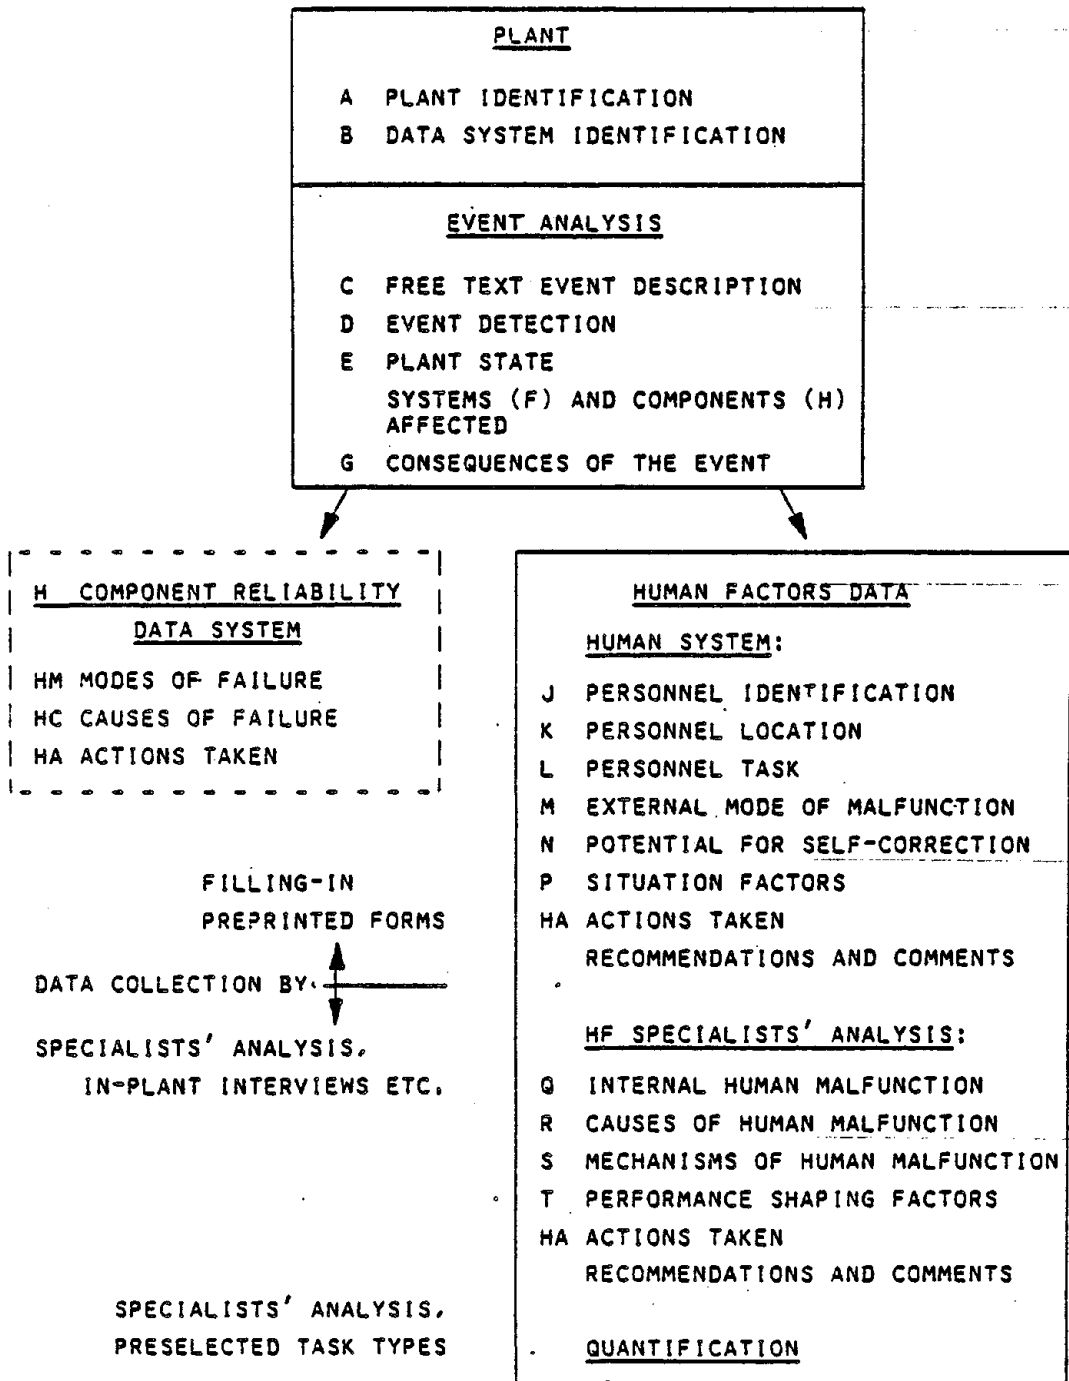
PLANT

A PLANT IDENTIFICATION
B DATA SYSTEM IDENTIFICATION

EVENT ANALYSIS

C FREE TEXT EVENT DESCRIPTION
D EVENT DETECTION
E PLANT STATE
SYSTEMS (F) AND COMPONENTS (H) AFFECTED
G CONSEQUENCES OF THE EVENT

H COMPONENT RELIABILITY DATA SYSTEM

HM MODES OF FAILURE
HC CAUSES OF FAILURE
HA ACTIONS TAKEN

FILLING-IN PREPRINTED FORMS

DATA COLLECTION BY

SPECIALISTS' ANALYSIS, IN-PLANT INTERVIEWS ETC.

SPECIALISTS' ANALYSIS, PRESELECTED TASK TYPES

HUMAN FACTORS DATA

HUMAN SYSTEM:

J PERSONNEL IDENTIFICATION
K PERSONNEL LOCATION
L PERSONNEL TASK
M EXTERNAL MODE OF MALFUNCTION
N POTENTIAL FOR SELF-CORRECTION
P SITUATION FACTORS
HA ACTIONS TAKEN
RECOMMENDATIONS AND COMMENTS

HF SPECIALISTS' ANALYSIS:

Q INTERNAL HUMAN MALFUNCTION
R CAUSES OF HUMAN MALFUNCTION
S MECHANISMS OF HUMAN MALFUNCTION
T PERFORMANCE SHAPING FACTORS
HA ACTIONS TAKEN
RECOMMENDATIONS AND COMMENTS

QUANTIFICATION